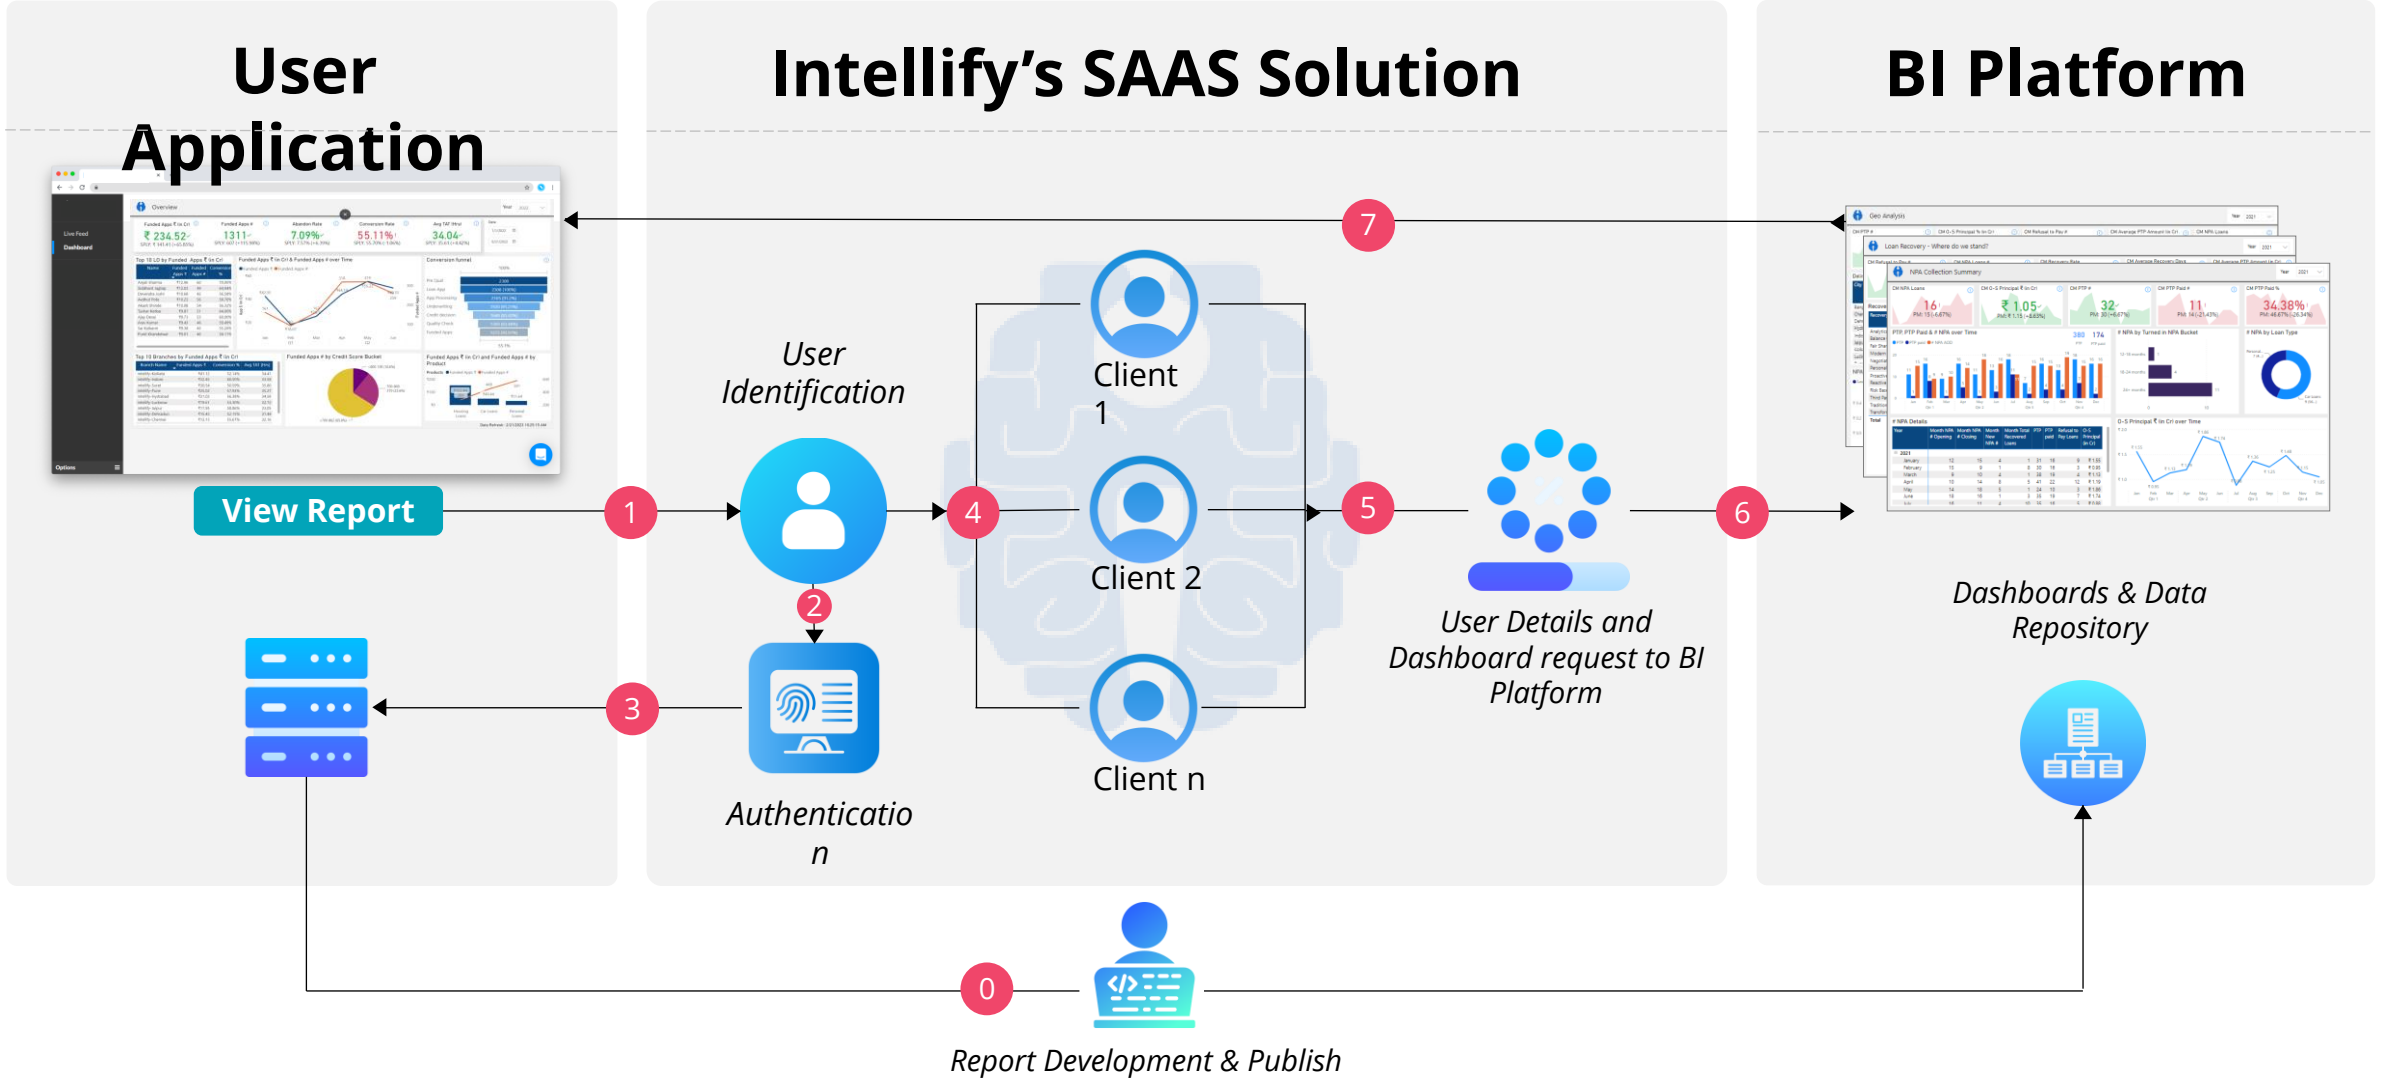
User Application

Intellify's SAAS Solution

BI Platform

7

View Report

1

User Identification

4

Client 1

Client 2

Client n

5

6

2

3

Authentication

User Details and Dashboard request to BI Platform

Dashboards & Data Repository

0

Report Development & Publish